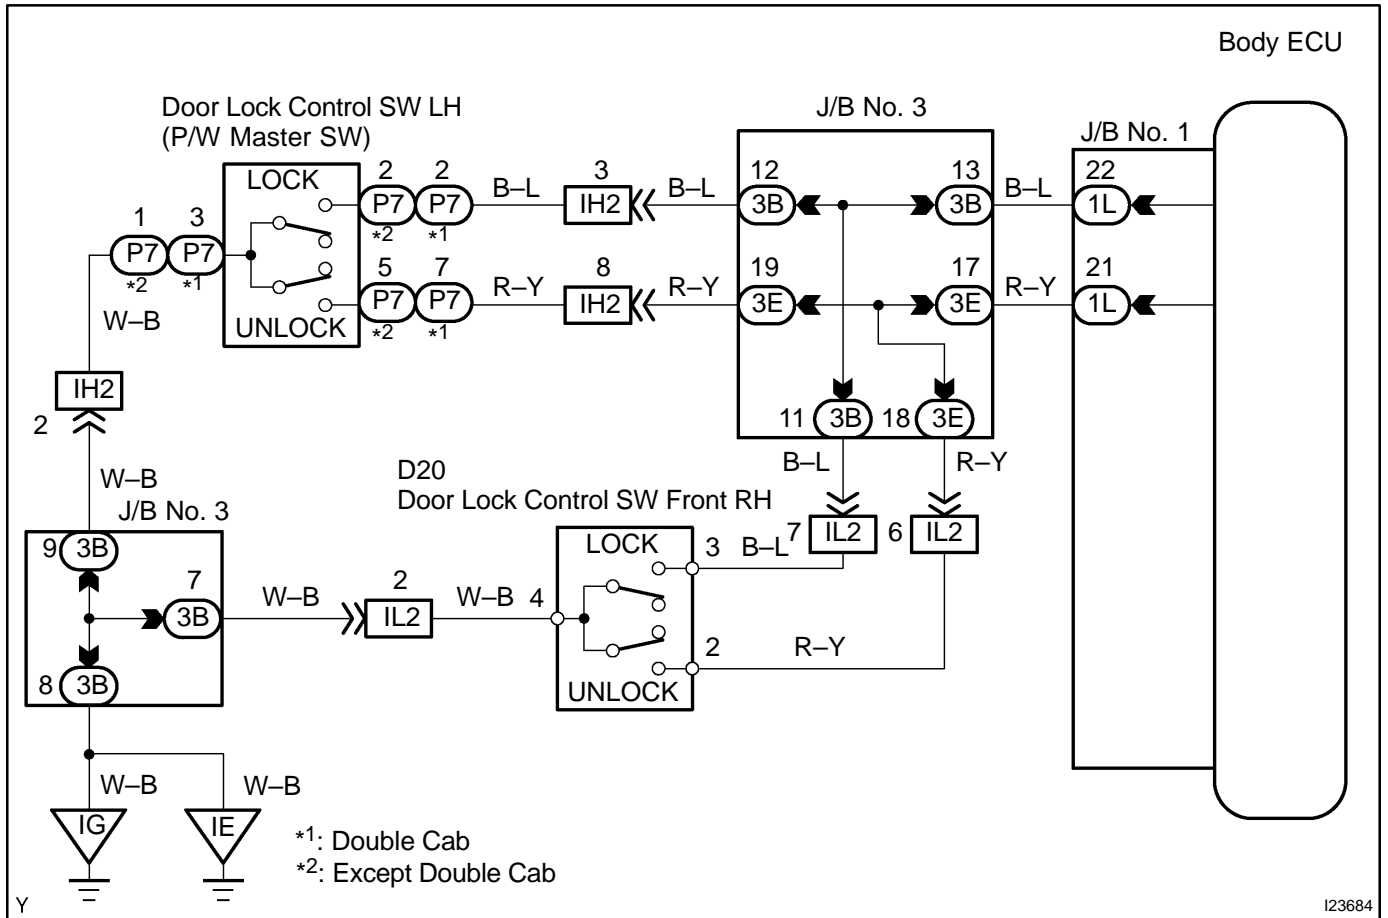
Body ECU

Door Lock Control SW LH
(P/W Master SW)

J/B No. 3

J/B No. 1

LOCK
UNLOCK

1 P7 *2
3 P7 *1
2 P7 *2
2 P7 *1
5 P7 *2
7 P7 *1

B–L
3 IH2
B–L
R–Y
8 IH2
R–Y

12 3B
13 3B
B–L
22 1L
19 3E
17 3E
R–Y
21 1L

11 3B
18 3E

W–B
IH2
2
W–B
J/B No. 3
9 3B
7 3B
8 3B

D20
Door Lock Control SW Front RH

B–L
R–Y
7 IL2
6 IL2

W–B
2 IL2
W–B 4
LOCK
3 B–L
2 R–Y
UNLOCK

W–B
W–B
IG
IE

*1: Double Cab
*2: Except Double Cab

Y
I23684